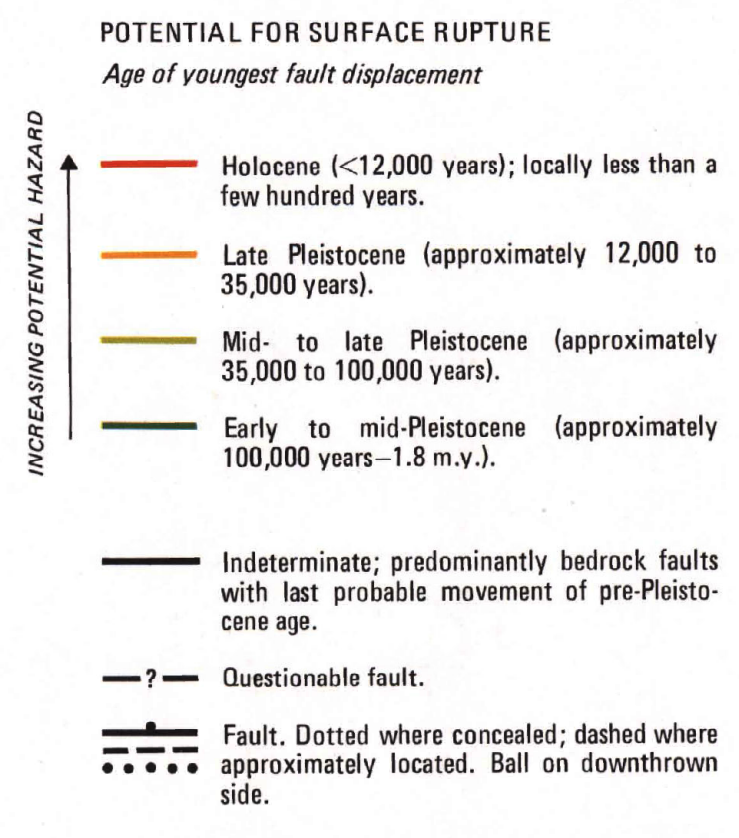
POTENTIAL FOR SURFACE RUPTURE

*Age of youngest fault displacement*

INCREASING POTENTIAL HAZARD

Holocene (<12,000 years); locally less than a few hundred years.

Late Pleistocene (approximately 12,000 to 35,000 years).

Mid- to late Pleistocene (approximately 35,000 to 100,000 years).

Early to mid-Pleistocene (approximately 100,000 years—1.8 m.y.).

Indeterminate; predominantly bedrock faults with last probable movement of pre-Pleistocene age.

—?— Questionable fault.

Fault. Dotted where concealed; dashed where approximately located. Ball on downthrown side.